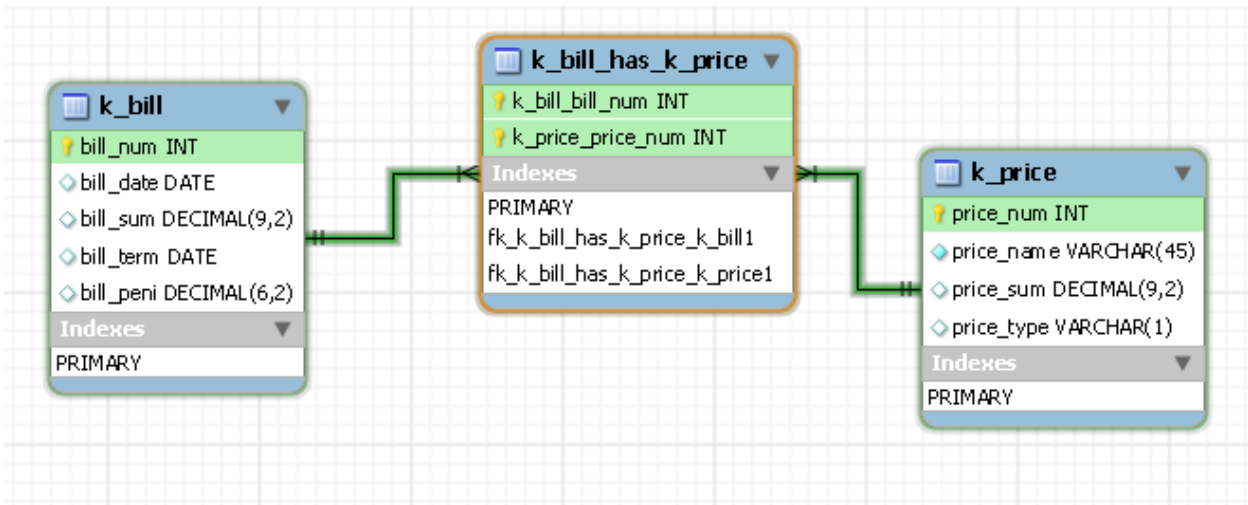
k_bill
bill_num INT
bill_date DATE
bill_sum DECIMAL(9,2)
bill_term DATE
bill_peni DECIMAL(6,2)
Indexes
PRIMARY

k_bill_has_k_price
k_bill_bill_num INT
k_price_price_num INT
Indexes
PRIMARY
fk_k_bill_has_k_price_k_bill1
fk_k_bill_has_k_price_k_price1

k_price
price_num INT
price_name VARCHAR(45)
price_sum DECIMAL(9,2)
price_type VARCHAR(1)
Indexes
PRIMARY